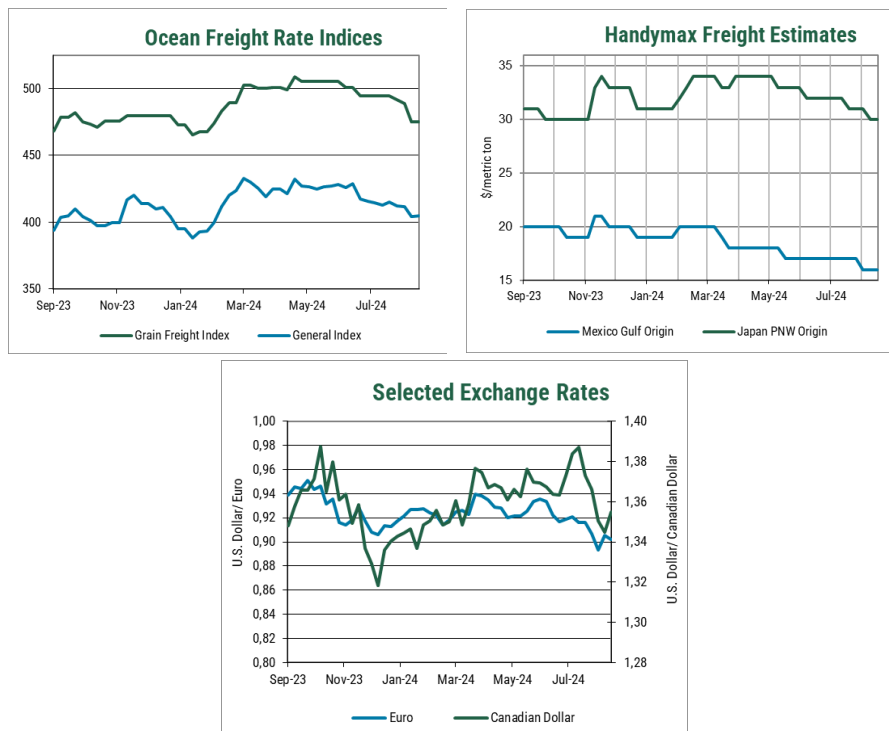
Ocean Freight Rate Indices

500
450
400
350

Sep-23 Nov-23 Jan-24 Mar-24 May-24 Jul-24

Grain Freight Index General Index

Handymax Freight Estimates

$/metric ton

35
30
25
20
15

Sep-23 Nov-23 Jan-24 Mar-24 May-24 Jul-24

Mexico Gulf Origin Japan PNW Origin

Selected Exchange Rates

U.S. Dollar/ Euro

1,00
0,98
0,96
0,94
0,92
0,90
0,88
0,86
0,84
0,82
0,80

U.S. Dollar/ Canadian Dollar

1,40
1,38
1,36
1,34
1,32
1,30
1,28

Sep-23 Nov-23 Jan-24 Mar-24 May-24 Jul-24

Euro Canadian Dollar